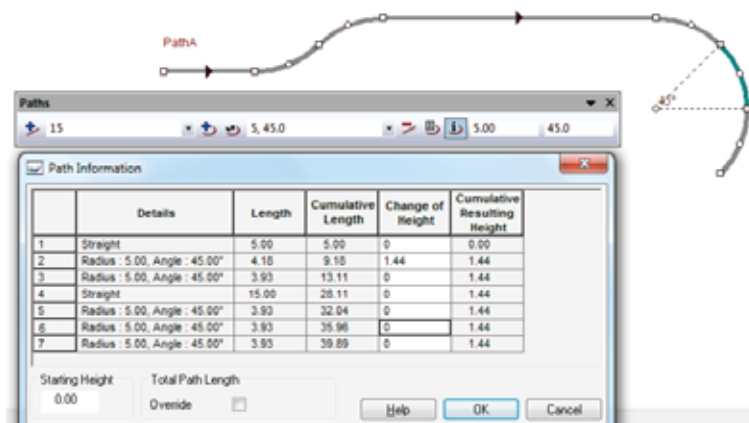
PathA

45°

Paths

15

5, 45.0

5.00

45.0

Path Information

| | Details | Length | Cumulative Length | Change of Height | Cumulative Resulting Height |
|---|---|---|---|---|---|
| 1 | Straight | 5.00 | 5.00 | 0 | 0.00 |
| 2 | Radius : 5.00, Angle : 45.00° | 4.18 | 9.18 | 1.44 | 1.44 |
| 3 | Radius : 5.00, Angle : 45.00° | 3.93 | 13.11 | 0 | 1.44 |
| 4 | Straight | 15.00 | 28.11 | 0 | 1.44 |
| 5 | Radius : 5.00, Angle : 45.00° | 3.93 | 32.04 | 0 | 1.44 |
| 6 | Radius : 5.00, Angle : 45.00° | 3.93 | 35.96 | 0 | 1.44 |
| 7 | Radius : 5.00, Angle : 45.00° | 3.93 | 39.89 | 0 | 1.44 |

Starting Height
0.00

Total Path Length
Overide

Help
OK
Cancel